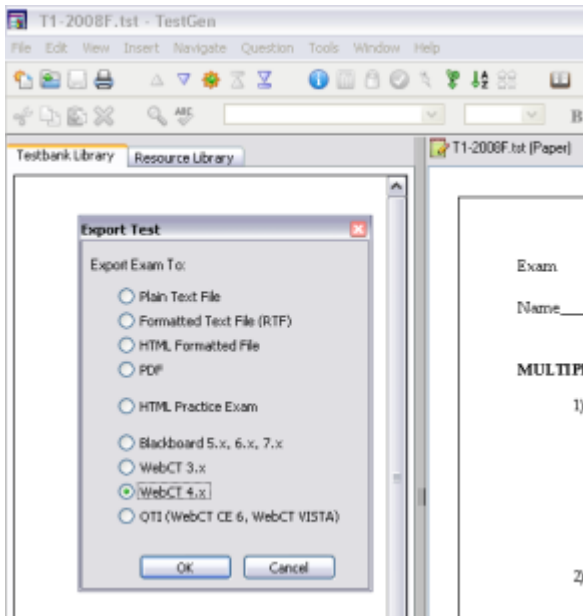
T1-2008F.tst - TestGen

File Edit View Insert Navigate Question Tools Window Help

Testbank Library Resource Library

T1-2008F.tst [Paper]

Export Test

Export Exam To:

Plain Text File

Formatted Text File (RTF)

HTML Formatted File

PDF

HTML Practice Exam

Blackboard 5.x, 6.x, 7.x

WebCT 3.x

WebCT 4.x

QTI (WebCT CE 6, WebCT VISTA)

OK Cancel

Exam

Name\_\_\_

MULTIP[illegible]

1)

2)